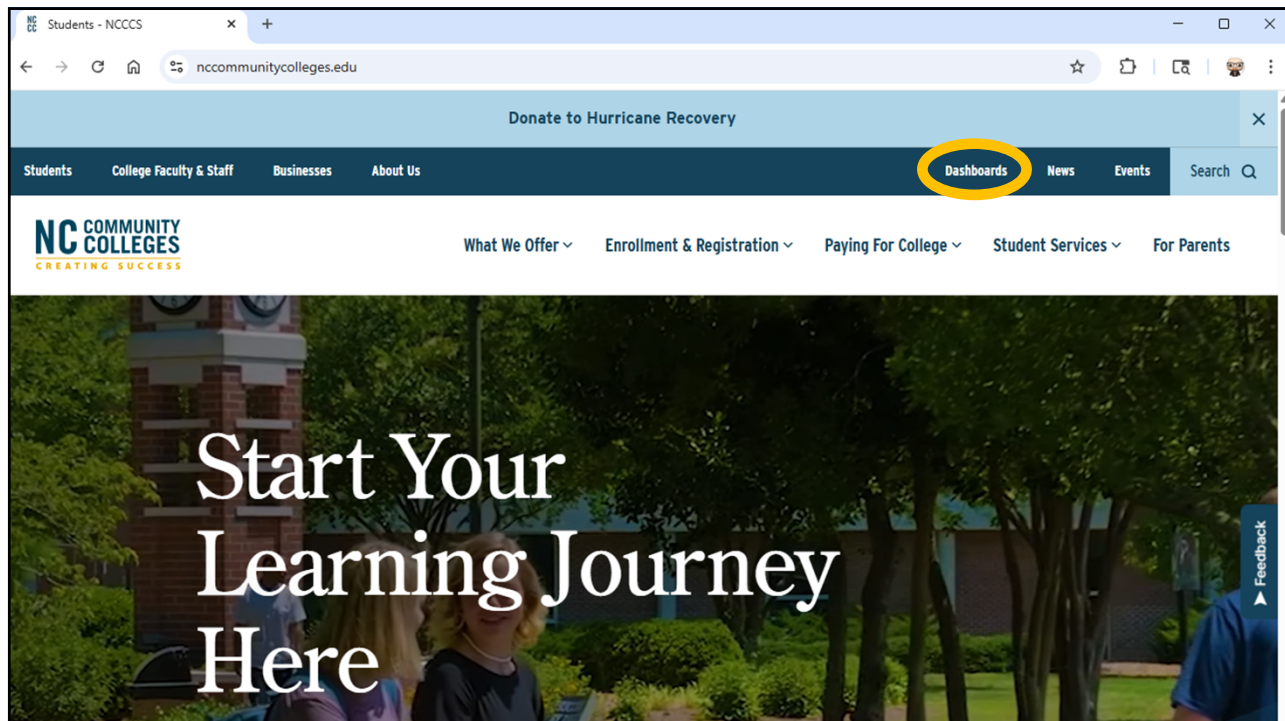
NC CC Students - NCCCS ✕ +

nccommunitycolleges.edu

Donate to Hurricane Recovery ✕

Students College Faculty & Staff Businesses About Us Dashboards News Events Search

NC COMMUNITY COLLEGES CREATING SUCCESS

What We Offer Enrollment & Registration Paying For College Student Services For Parents

Start Your Learning Journey Here

Feedback